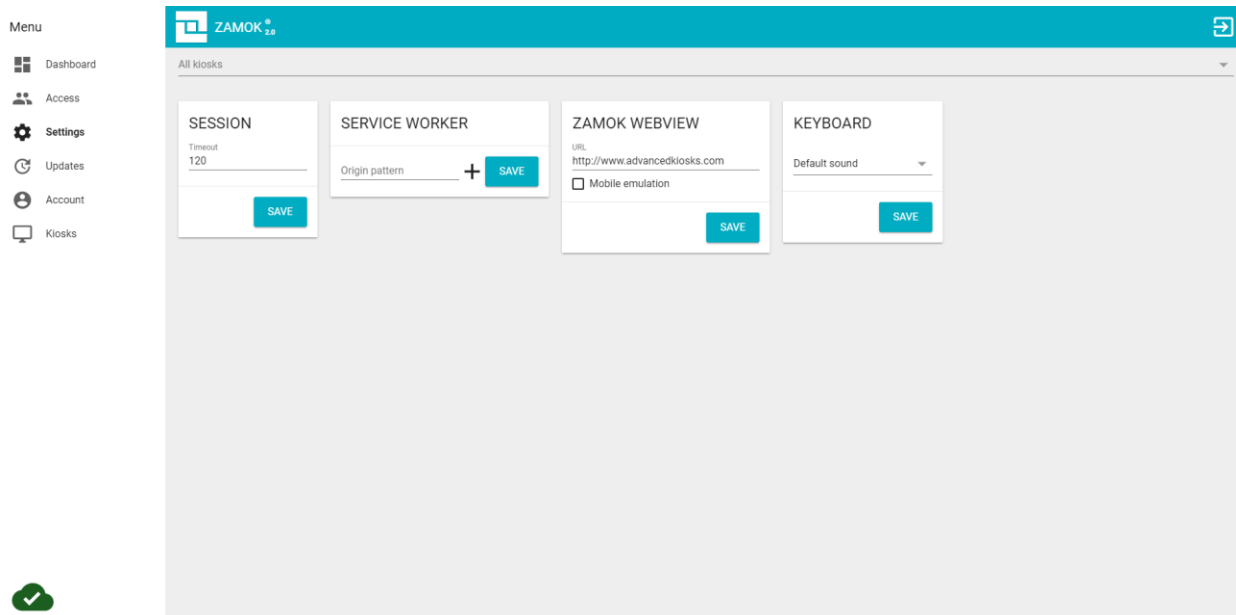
Menu

Dashboard

Access

Settings

Updates

Account

Kiosks

ZAMOK ® 2.0

All kiosks

SESSION

Timeout
120

SAVE

SERVICE WORKER

Origin pattern

+

SAVE

ZAMOK WEBVIEW

URL
http://www.advancedkiosks.com

Mobile emulation

SAVE

KEYBOARD

Default sound

SAVE